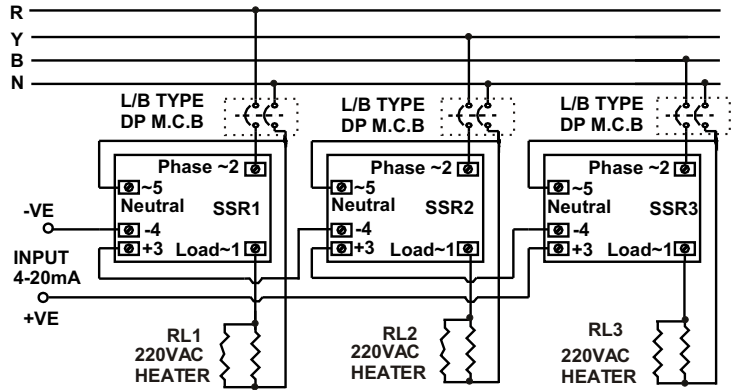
R
Y
B
N

L/B TYPE
DP M.C.B

L/B TYPE
DP M.C.B

L/B TYPE
DP M.C.B

Phase ~2
~5
Neutral
SSR1
-4
+3
Load~1

Phase ~2
~5
Neutral
SSR2
-4
+3
Load~1

Phase ~2
~5
Neutral
SSR3
-4
+3
Load~1

-VE
INPUT
4-20mA
+VE

RL1
220VAC
HEATER

RL2
220VAC
HEATER

RL3
220VAC
HEATER